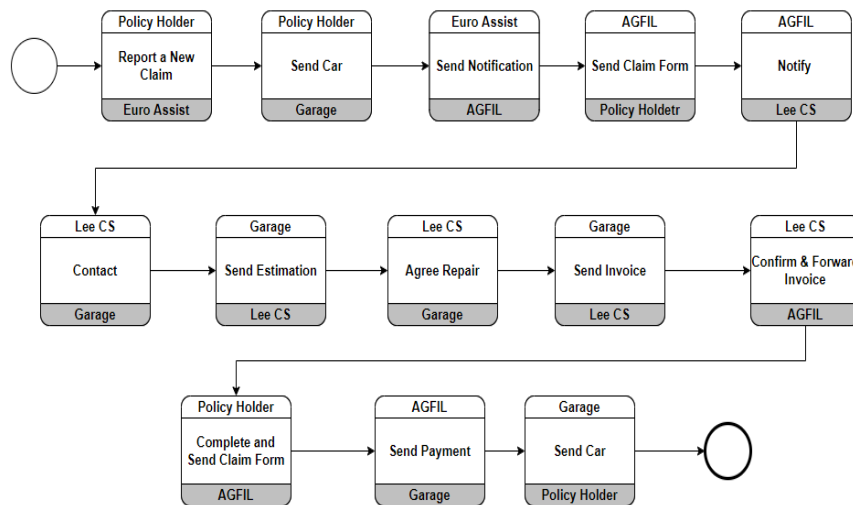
Policy Holder
Report a New Claim
Euro Assist

Policy Holder
Send Car
Garage

Euro Assist
Send Notification
AGFIL

AGFIL
Send Claim Form
Policy Holdetr

AGFIL
Notify
Lee CS

Lee CS
Contact
Garage

Garage
Send Estimation
Lee CS

Lee CS
Agree Repair
Garage

Garage
Send Invoice
Lee CS

Lee CS
Confirm & Forwar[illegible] Invoice
AGFIL

Policy Holder
Complete and Send Claim Form
AGFIL

AGFIL
Send Payment
Garage

Garage
Send Car
Policy Holder